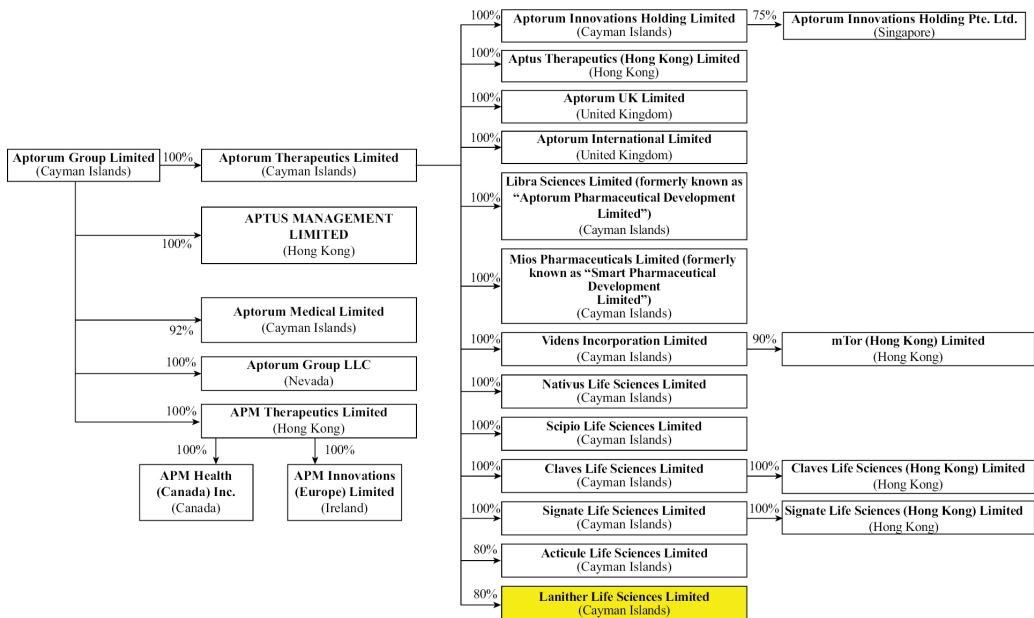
Aptorum Group Limited
(Cayman Islands)

100%

Aptorum Therapeutics Limited
(Cayman Islands)

100%

APTUS MANAGEMENT LIMITED
(Hong Kong)

92%

Aptorum Medical Limited
(Cayman Islands)

100%

Aptorum Group LLC
(Nevada)

100%

APM Therapeutics Limited
(Hong Kong)

100%

APM Health (Canada) Inc.
(Canada)

100%

APM Innovations (Europe) Limited
(Ireland)

100%

Aptorum Innovations Holding Limited
(Cayman Islands)

75%

Aptorum Innovations Holding Pte. Ltd.
(Singapore)

100%

Aptus Therapeutics (Hong Kong) Limited
(Hong Kong)

100%

Aptorum UK Limited
(United Kingdom)

100%

Aptorum International Limited
(United Kingdom)

100%

Libra Sciences Limited (formerly known as "Aptorum Pharmaceutical Development Limited")
(Cayman Islands)

100%

Mios Pharmaceuticals Limited (formerly known as "Smart Pharmaceutical Development Limited")
(Cayman Islands)

100%

Videns Incorporation Limited
(Cayman Islands)

90%

mTor (Hong Kong) Limited
(Hong Kong)

100%

Nativus Life Sciences Limited
(Cayman Islands)

100%

Scipio Life Sciences Limited
(Cayman Islands)

100%

Claves Life Sciences Limited
(Cayman Islands)

100%

Claves Life Sciences (Hong Kong) Limited
(Hong Kong)

100%

Signate Life Sciences Limited
(Cayman Islands)

100%

Signate Life Sciences (Hong Kong) Limited
(Hong Kong)

80%

Acticule Life Sciences Limited
(Cayman Islands)

80%

Lanither Life Sciences Limited
(Cayman Islands)